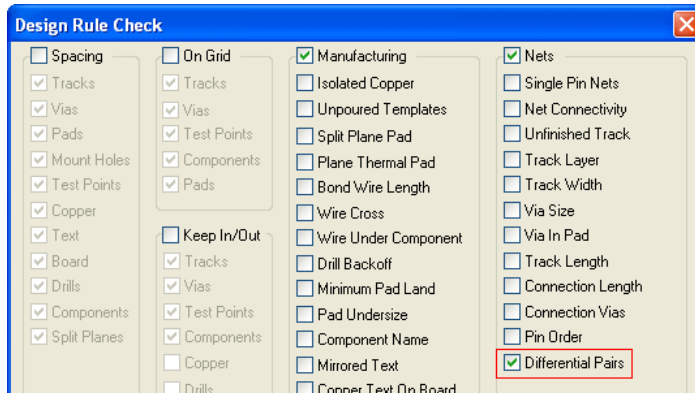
Design Rule Check

Spacing
Tracks
Vias
Pads
Mount Holes
Test Points
Copper
Text
Board
Drills
Components
Split Planes

On Grid
Tracks
Vias
Test Points
Components
Pads

Keep In/Out
Tracks
Vias
Test Points
Components
Copper
Drills

Manufacturing
Isolated Copper
Unpoured Templates
Split Plane Pad
Plane Thermal Pad
Bond Wire Length
Wire Cross
Wire Under Component
Drill Backoff
Minimum Pad Land
Pad Undersize
Component Name
Mirrored Text
Copper Text On Board

Nets
Single Pin Nets
Net Connectivity
Unfinished Track
Track Layer
Track Width
Via Size
Via In Pad
Track Length
Connection Length
Connection Vias
Pin Order
Differential Pairs